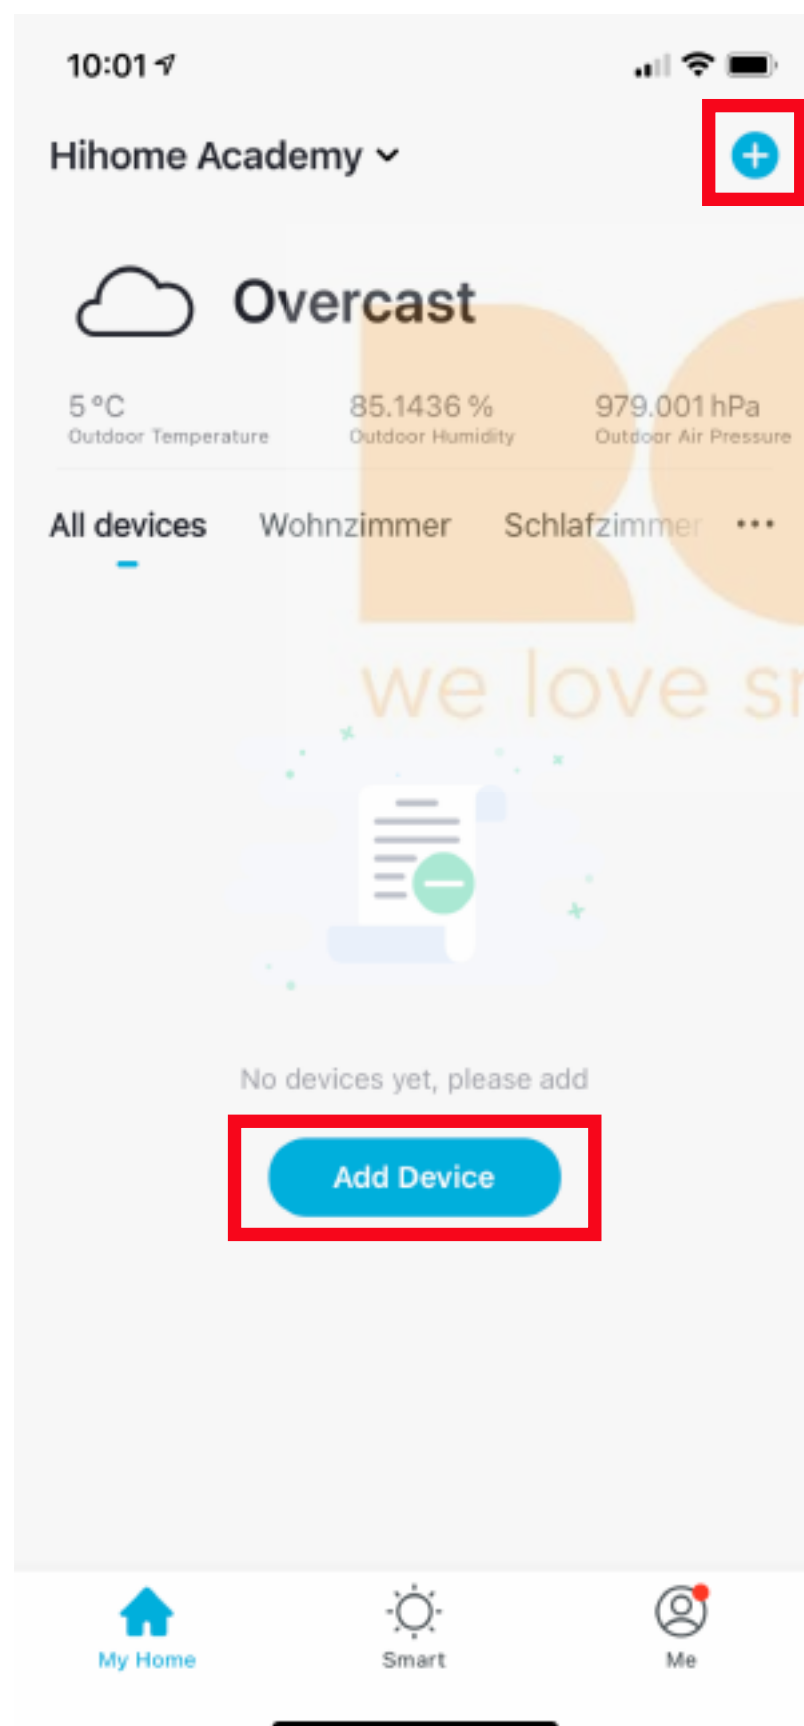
10:01

Hihome Academy

Overcast

5 °C
Outdoor Temperature

85.1436 %
Outdoor Humidity

979.001 hPa
Outdoor Air Pressure

All devices Wohnzimmer Schlafzimmer •••

we love s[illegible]

No devices yet, please add

Add Device

My Home Smart Me